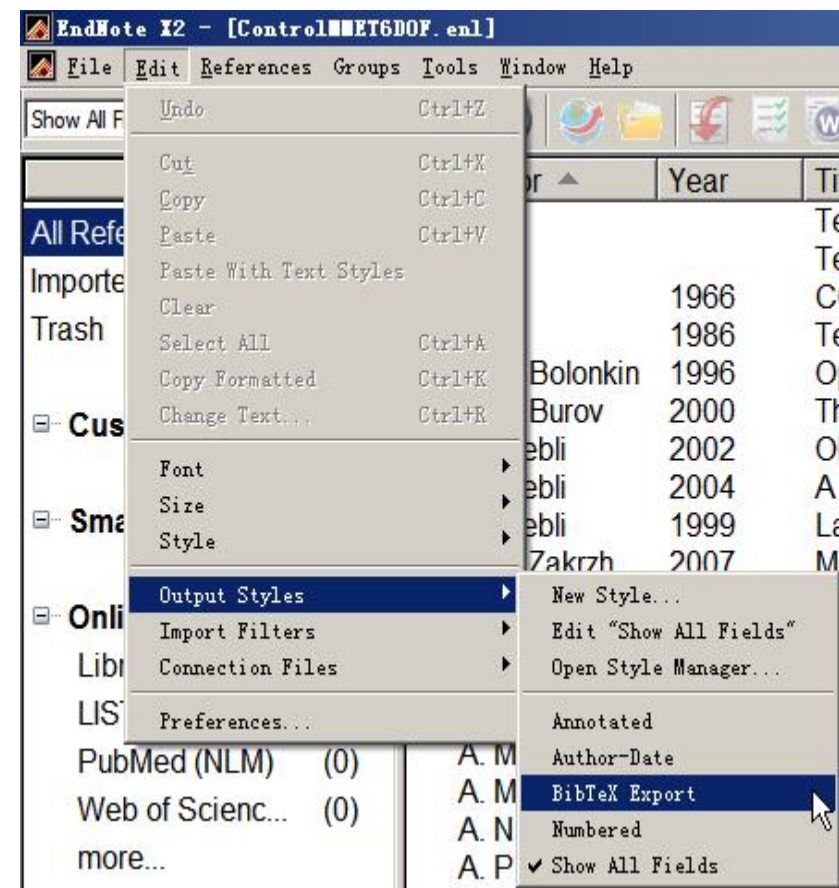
EndNote X2 - [Control■■ET6DOF.enl]

File Edit References Groups Tools Window Help

Show All F

Undo Ctrl+Z
Cut Ctrl+X
Copy Ctrl+C
Paste Ctrl+V
Paste With Text Styles
Clear
Select All Ctrl+A
Copy Formatted Ctrl+K
Change Text... Ctrl+R
Font
Size
Style
Output Styles
Import Filters
Connection Files
Preferences...

New Style...
Edit "Show All Fields"
Open Style Manager...
Annotated
Author-Date
BibTeX Export
Numbered
✔ Show All Fields

All Refe
Importe
Trash
Cus
Sma
Onli
Libr
LIS
PubMed (NLM) (0)
Web of Scienc... (0)
more...

| r | Year | Ti |
|---|---|---|
| | | Te |
| | | Te |
| | 1966 | C |
| | 1986 | Te |
| Bolonkin | 1996 | O |
| Burov | 2000 | Th |
| ebli | 2002 | O |
| ebli | 2004 | A |
| ebli | 1999 | La |
| Zakrzh | 2007 | M |
| A. M | | |
| A. M | | |
| A. N | | |
| A. P | | |